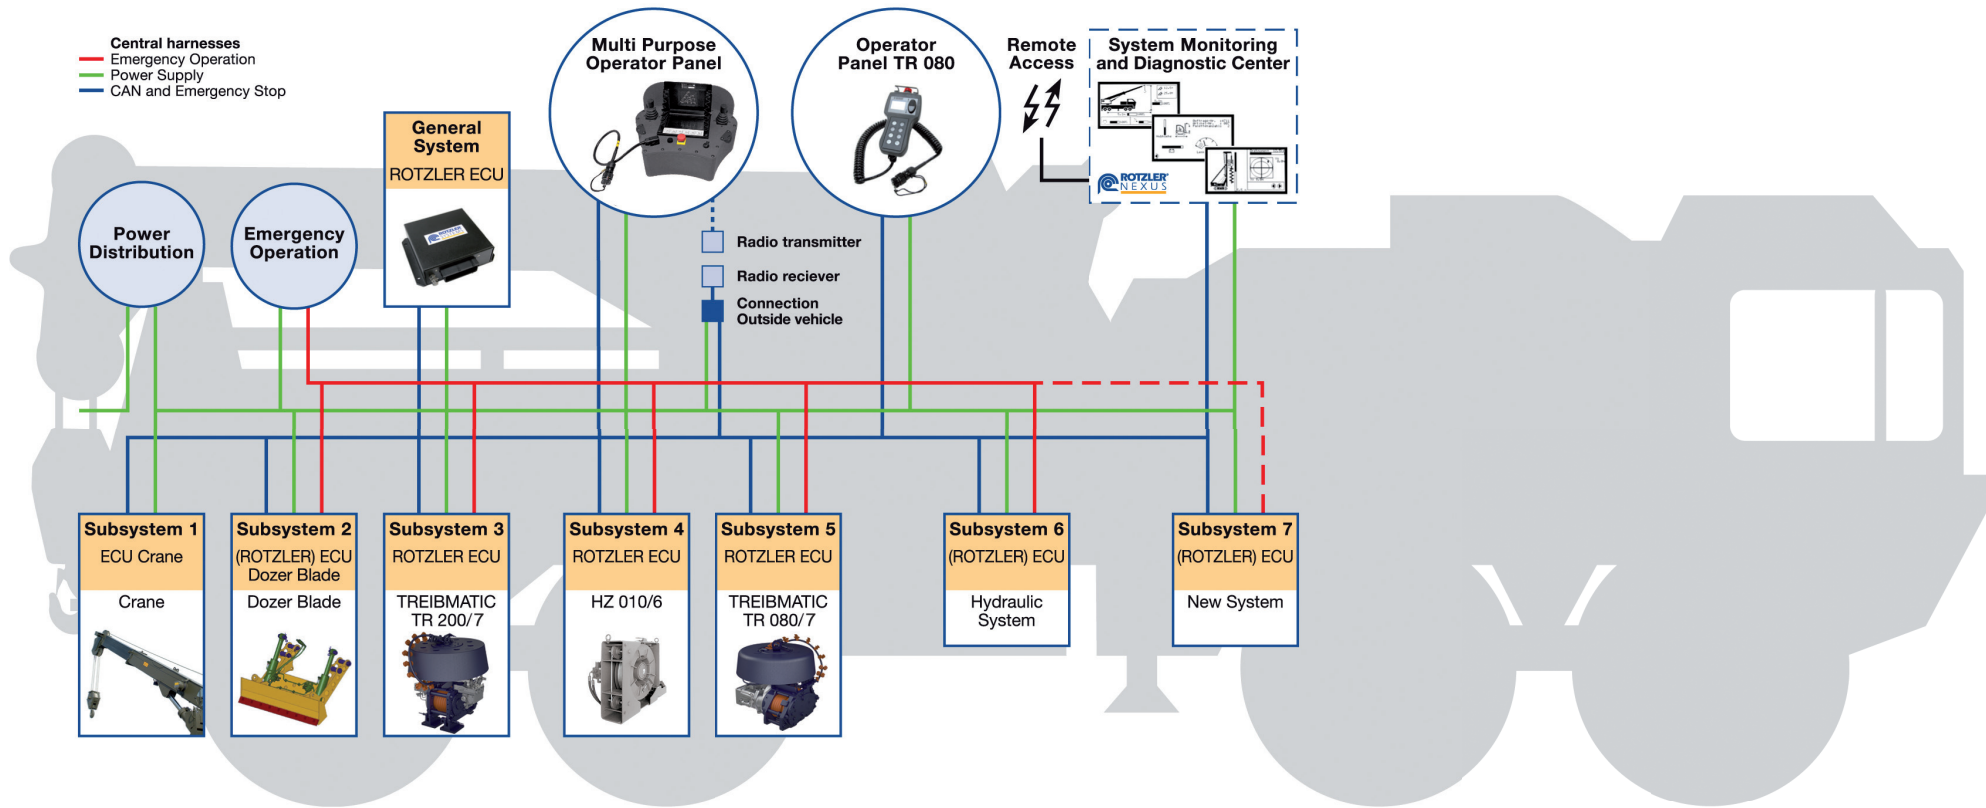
Central harnesses
Emergency Operation
Power Supply
CAN and Emergency Stop

Power Distribution

Emergency Operation

General System
ROTZLER ECU

Multi Purpose Operator Panel

Operator Panel TR 080

Remote Access

System Monitoring and Diagnostic Center

ROTZLER NEXUS

Radio transmitter

Radio reciever

Connection Outside vehicle

Subsystem 1
ECU Crane
Crane

Subsystem 2
(ROTZLER) ECU Dozer Blade
Dozer Blade

Subsystem 3
ROTZLER ECU
TREIBMATIC TR 200/7

Subsystem 4
ROTZLER ECU
HZ 010/6

Subsystem 5
ROTZLER ECU
TREIBMATIC TR 080/7

Subsystem 6
(ROTZLER) ECU
Hydraulic System

Subsystem 7
(ROTZLER) ECU
New System